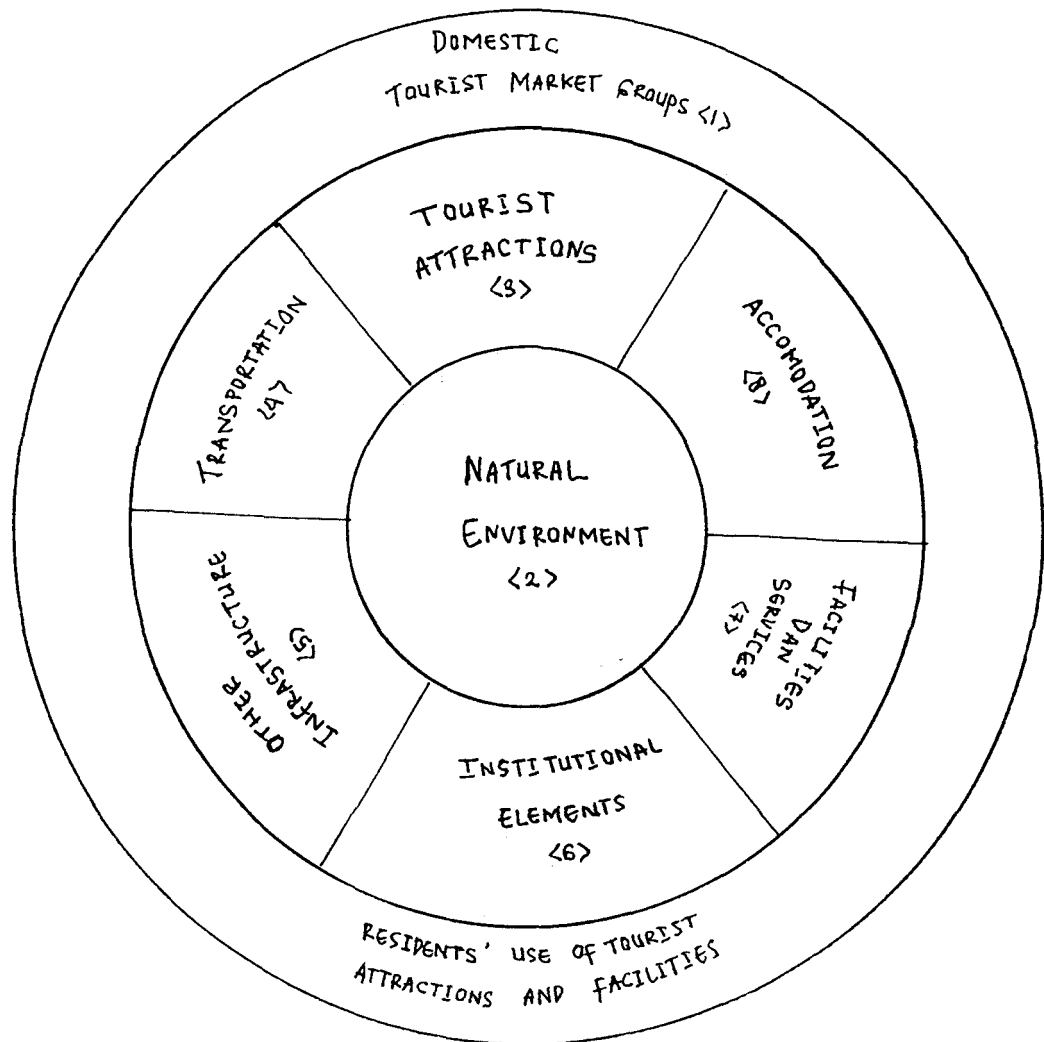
DOMESTIC TOURIST MARKET GROUPS <1>

TOURIST ATTRACTIONS <3>

ACCOMODATION <8>

TRANSPORTATION <4>

NATURAL ENVIRONMENT <2>

FACILITIES DAN SERVICES <7>

OTHER INFRASTRUCTURE <5>

INSTITUTIONAL ELEMENTS <6>

RESIDENTS' USE OF TOURIST ATTRACTIONS AND FACILITIES